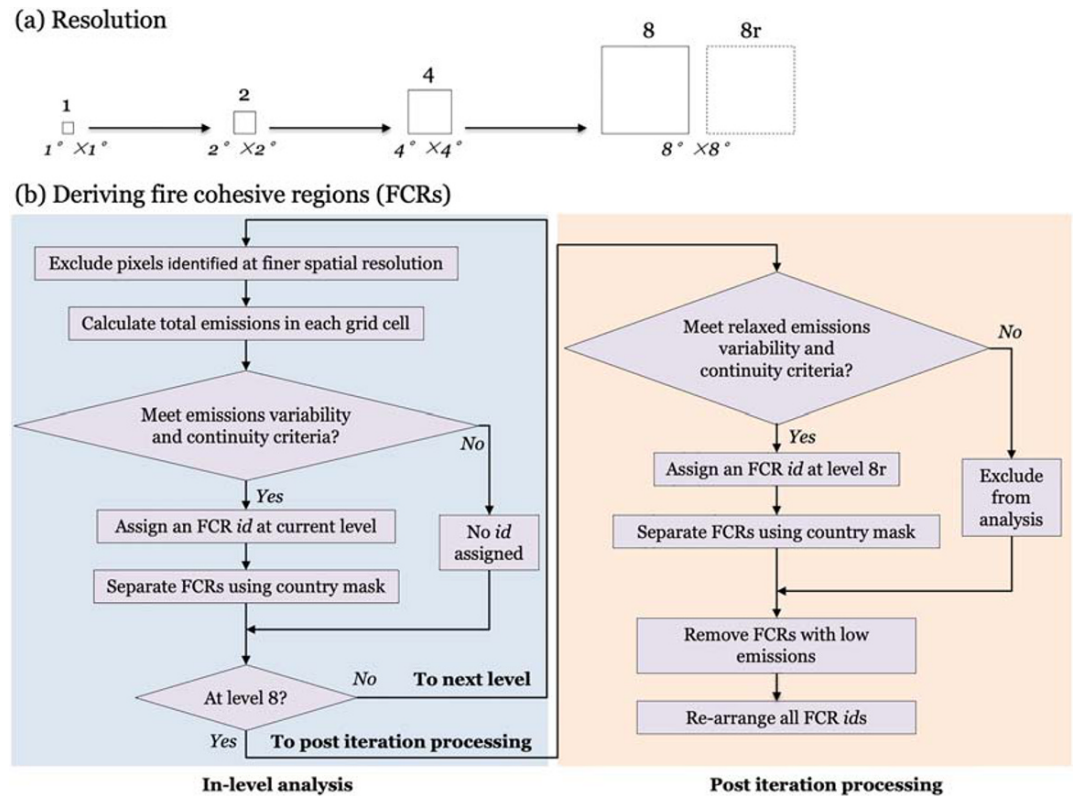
(a) Resolution

1
$1^\circ \times 1^\circ$

2
$2^\circ \times 2^\circ$

4
$4^\circ \times 4^\circ$

8
8r
$8^\circ \times 8^\circ$

(b) Deriving fire cohesive regions (FCRs)

Exclude pixels identified at finer spatial resolution

Calculate total emissions in each grid cell

Meet emissions variability and continuity criteria?

No

Yes

Assign an FCR *id* at current level

No *id* assigned

Separate FCRs using country mask

At level 8?

No

To next level

Yes

To post iteration processing

Meet relaxed emissions variability and continuity criteria?

No

Yes

Assign an FCR *id* at level 8r

Exclude from analysis

Separate FCRs using country mask

Remove FCRs with low emissions

Re-arrange all FCR *ids*

In-level analysis

Post iteration processing